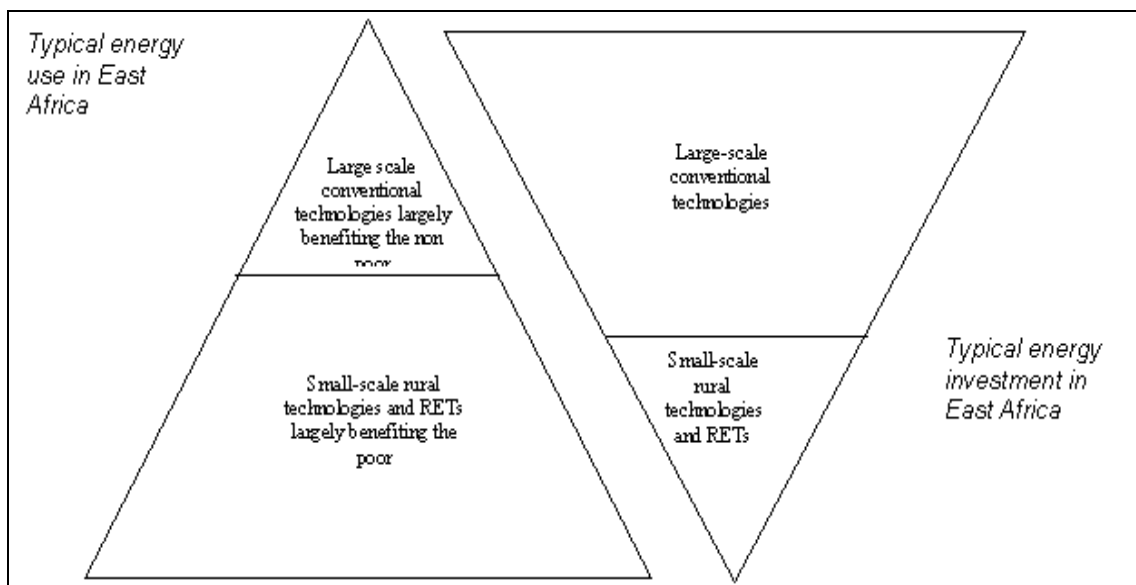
Typical energy use in East Africa

Large scale conventional technologies largely benefiting the non poor

Small-scale rural technologies and RETs largely benefiting the poor

Large-scale conventional technologies

Small-scale rural technologies and RETs

Typical energy investment in East Africa